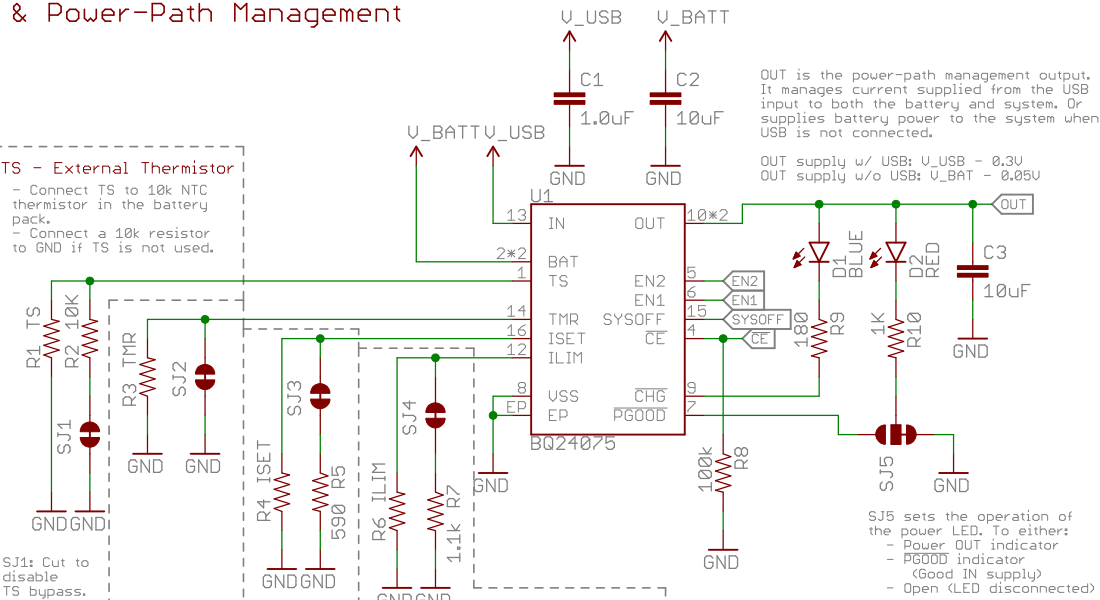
& Power-Path Management

V_USB
V_BATT
C1
1.0uF
GND
C2
10uF
GND

OUT is the power-path management output. It manages current supplied from the USB input to both the battery and system. Or supplies battery power to the system when USB is not connected.

OUT supply w/ USB: V_USB - 0.3V
OUT supply w/o USB: V_BAT - 0.05V

TS - External Thermistor
- Connect TS to 10k NTC thermistor in the battery pack.
- Connect a 10k resistor to GND if TS is not used.

V_BATT
V_USB
U1
13 IN
2*2 BAT
1 TS
14 TMR
16 ISET
12 ILIM
8 VSS
EP EP
OUT 10*2
EN2 5
EN1 6
SYSOFF 15
$\overline{CE}$ 4
$\overline{CHG}$ 9
$\overline{PGOOD}$ 7
BQ24075

OUT
EN2
EN1
SYSOFF
CE

D1 BLUE
D2 RED
C3
10uF
GND
180 R9
1K R10

R1 TS
R2 10K
SJ1
GND
GND
R3 TMR
SJ2
GND
GND
SJ3
R4 ISET
590 R5
GND
GND
SJ4
R6 ILIM
1.1k R7
GND
GND
GND
100k R8
GND
SJ5
GND

SJ1: Cut to disable TS bypass.

SJ5 sets the operation of the power LED. To either:
- Power OUT indicator
- $\overline{PGOOD}$ indicator (Good IN supply)
- Open (LED disconnected)